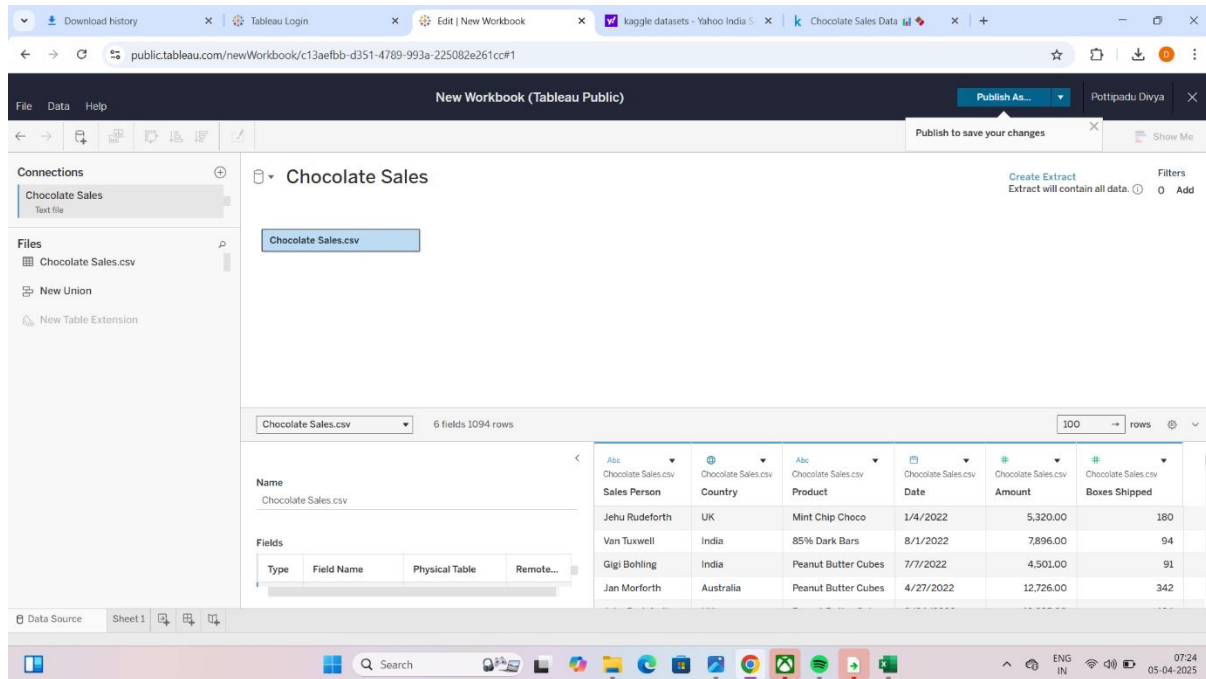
Download history
Tableau Login
Edit | New Workbook
kaggle datasets - Yahoo India S
Chocolate Sales Data

public.tableau.com/newWorkbook/c13aefbb-d351-4789-993a-225082e261cc#1

File Data Help
New Workbook (Tableau Public)
Publish As...
Pottipadu Divya
Publish to save your changes
Show Me

Connections
Chocolate Sales
Text file

Files
Chocolate Sales.csv
New Union
New Table Extension

Chocolate Sales
Create Extract
Extract will contain all data.
Filters
0 Add

Chocolate Sales.csv

Chocolate Sales.csv
6 fields 1094 rows
100
rows

Name
Chocolate Sales.csv

Fields

| Type | Field Name | Physical Table | Remote... |
|---|---|---|---|

| Abc Chocolate Sales.csv Sales Person | Chocolate Sales.csv Country | Abc Chocolate Sales.csv Product | Chocolate Sales.csv Date | # Chocolate Sales.csv Amount | # Chocolate Sales.csv Boxes Shipped |
|---|---|---|---|---|---|
| Jehu Rudeforth | UK | Mint Chip Choco | 1/4/2022 | 5,320.00 | 180 |
| Van Tuxwell | India | 85% Dark Bars | 8/1/2022 | 7,896.00 | 94 |
| Gigi Bohling | India | Peanut Butter Cubes | 7/7/2022 | 4,501.00 | 91 |
| Jan Morforth | Australia | Peanut Butter Cubes | 4/27/2022 | 12,726.00 | 342 |

Data Source
Sheet 1

Search
ENG IN
07:24
05-04-2025